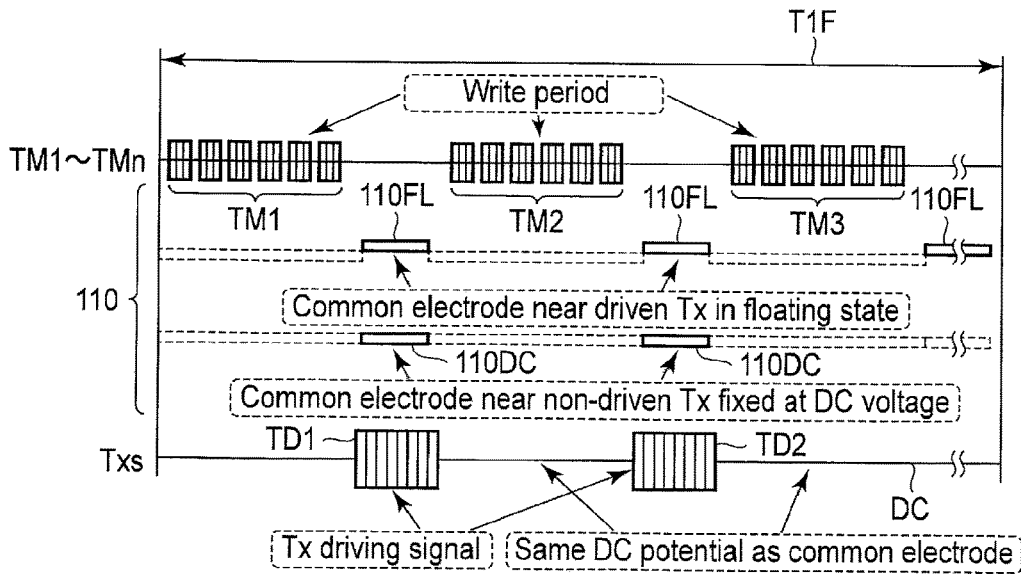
T1F

Write period

TM1~TMn

TM1

110FL

TM2

110FL

TM3

110FL

110

Common electrode near driven Tx in floating state

110DC

110DC

Common electrode near non-driven Tx fixed at DC voltage

TD1

TD2

Txs

DC

Tx driving signal

Same DC potential as common electrode